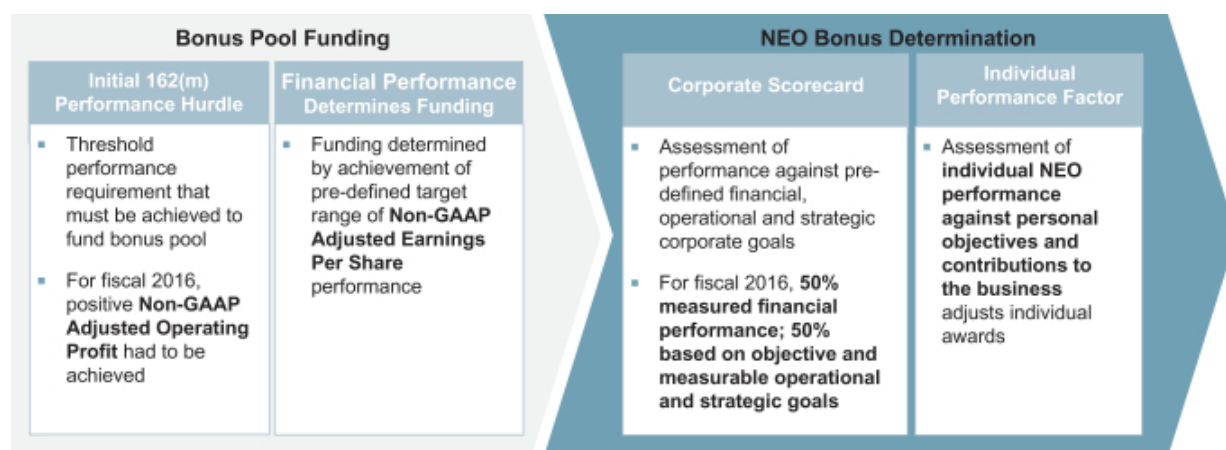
Bonus Pool Funding

Initial 162(m) Performance Hurdle

- Threshold performance requirement that must be achieved to fund bonus pool
- For fiscal 2016, positive **Non-GAAP Adjusted Operating Profit** had to be achieved

Financial Performance Determines Funding

- Funding determined by achievement of pre-defined target range of **Non-GAAP Adjusted Earnings Per Share** performance

NEO Bonus Determination

Corporate Scorecard

- Assessment of performance against pre-defined financial, operational and strategic corporate goals
- For fiscal 2016, **50% measured financial performance; 50% based on objective and measurable operational and strategic goals**

Individual Performance Factor

- Assessment of **individual NEO performance against personal objectives and contributions to the business** adjusts individual awards